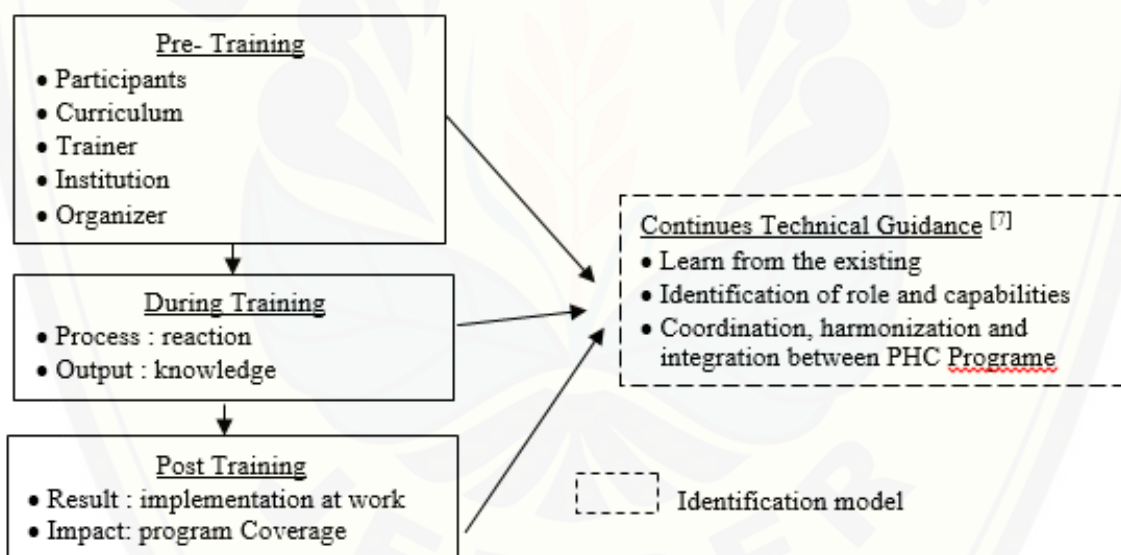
Pre- Training
• Participants
• Curriculum
• Trainer
• Institution
• Organizer

During Training
• Process : reaction
• Output : knowledge

Post Training
• Result : implementation at work
• Impact: program Coverage

Continues Technical Guidance [7]
• Learn from the existing
• Identification of role and capabilities
• Coordination, harmonization and integration between PHC Programe

Identification model